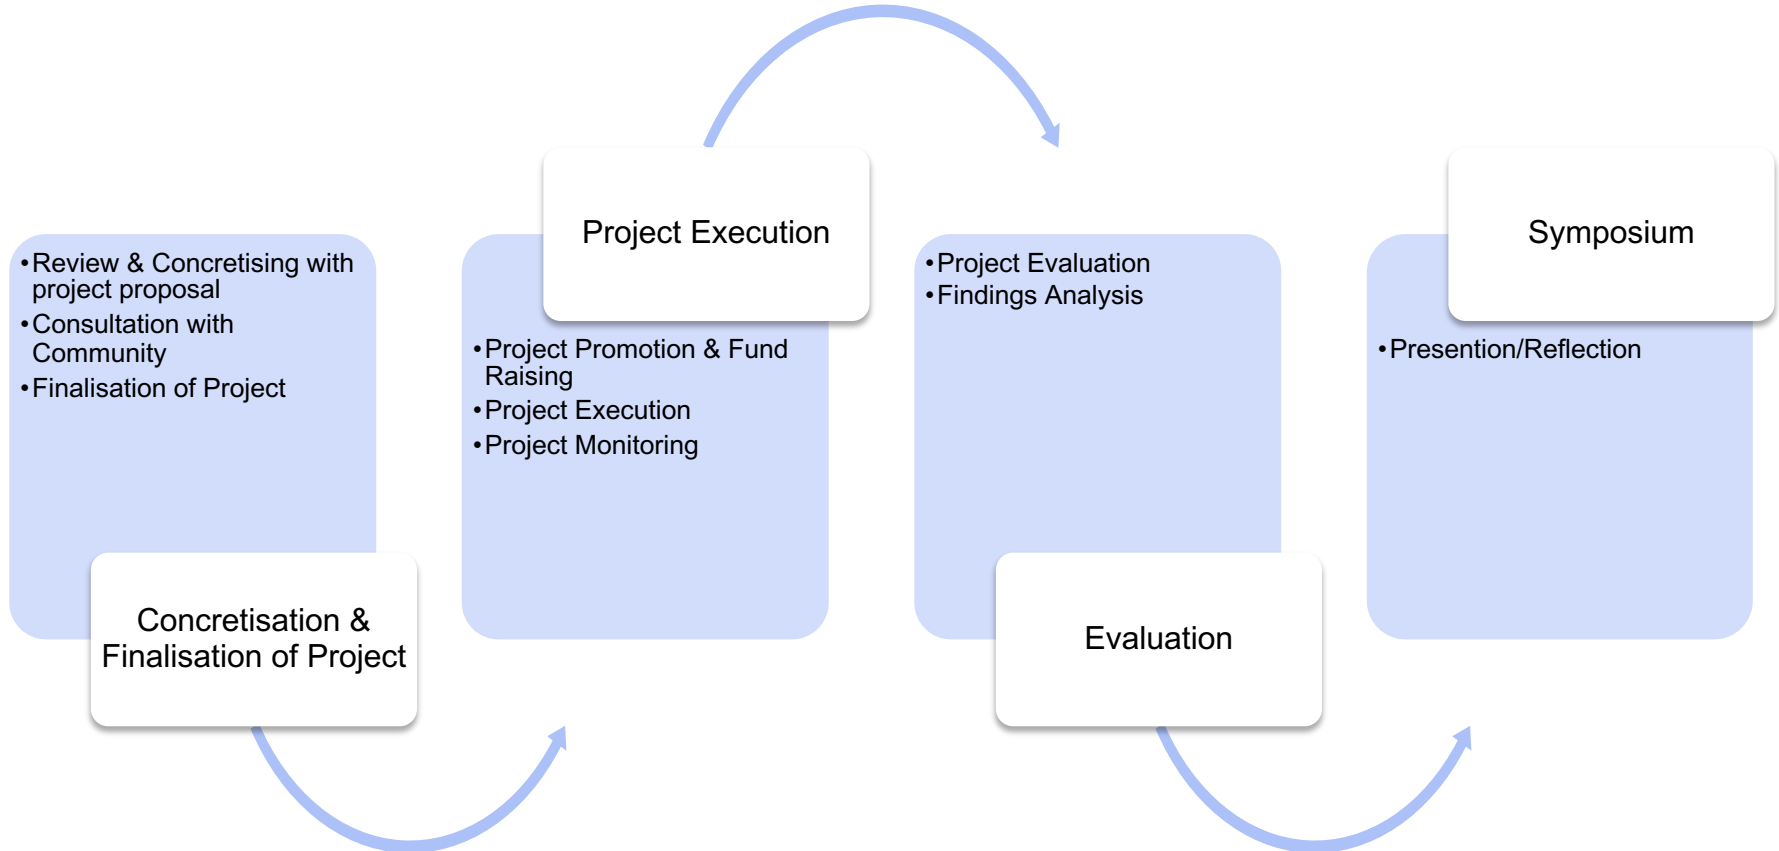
•Review & Concretising with project proposal
•Consultation with Community
•Finalisation of Project

Concretisation & Finalisation of Project

Project Execution

•Project Promotion & Fund Raising
•Project Execution
•Project Monitoring

•Project Evaluation
•Findings Analysis

Evaluation

Symposium

•Presention/Reflection